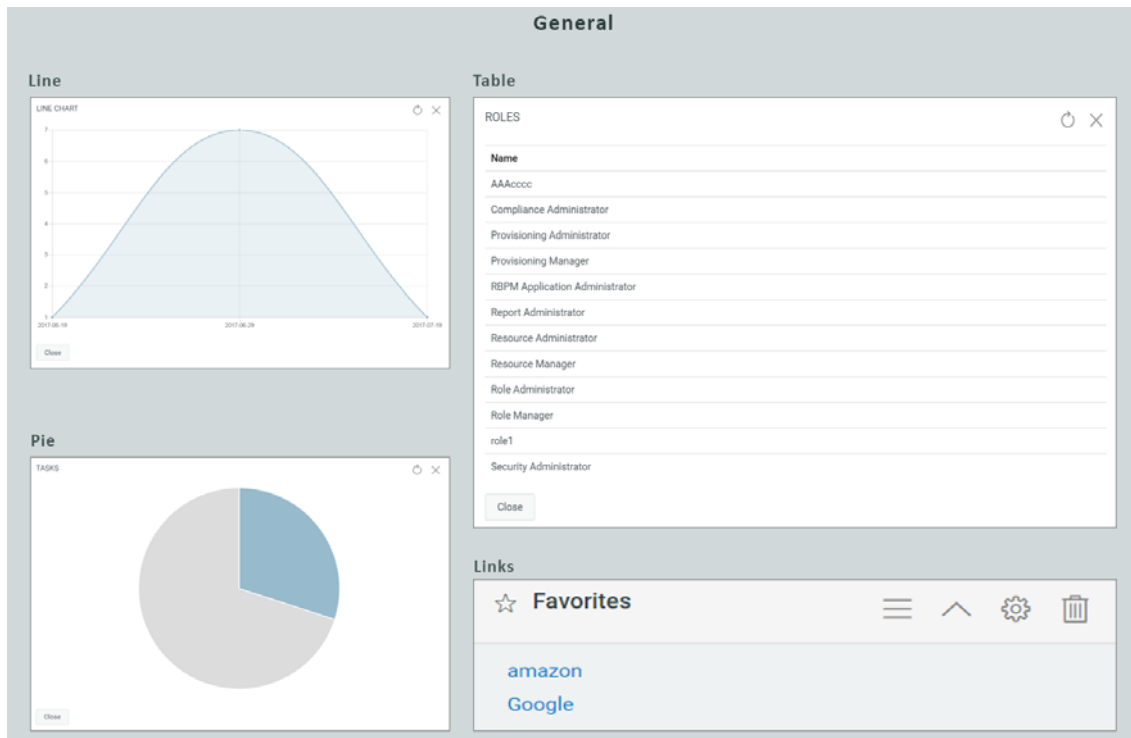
General

Line

LINE CHART

7
6
5
4
3
2
1

2017-06-19 2017-06-29 2017-07-09

Close

Table

ROLES

| Name |
|---|
| AAAcccc |
| Compliance Administrator |
| Provisioning Administrator |
| Provisioning Manager |
| RBPM Application Administrator |
| Report Administrator |
| Resource Administrator |
| Resource Manager |
| Role Administrator |
| Role Manager |
| role1 |
| Security Administrator |

Close

Pie

TASKS

Close

Links

Favorites

amazon
Google